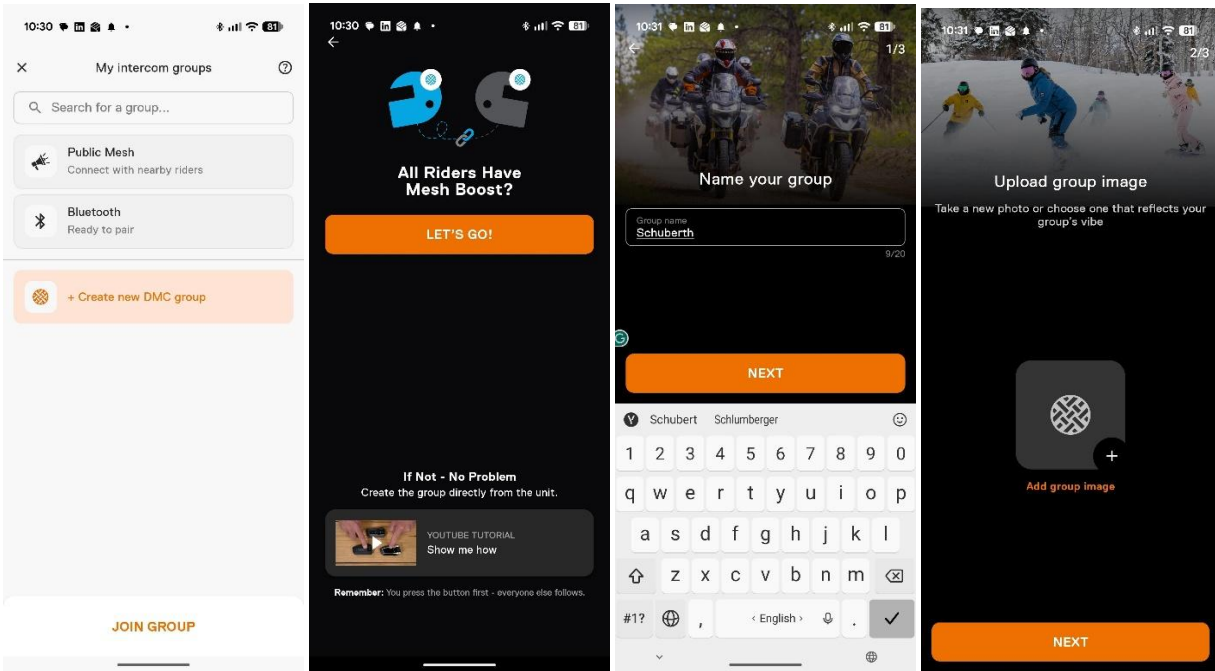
10:30 81

My intercom groups

Search for a group...

Public Mesh
Connect with nearby riders

Bluetooth
Ready to pair

+ Create new DMC group

JOIN GROUP

10:30 81

All Riders Have Mesh Boost?

LET'S GO!

If Not - No Problem
Create the group directly from the unit.

YOUTUBE TUTORIAL
Show me how

Remember: You press the button first - everyone else follows.

10:31 81

1/3

Name your group

Group name
Schuberth

9/20

NEXT

Schubert Schlumberger

1 2 3 4 5 6 7 8 9 0
q w e r t y u i o p
a s d f g h j k l
z x c v b n m
#1? , English . 

10:31 81

2/3

Upload group image

Take a new photo or choose one that reflects your group's vibe

+

Add group image

NEXT